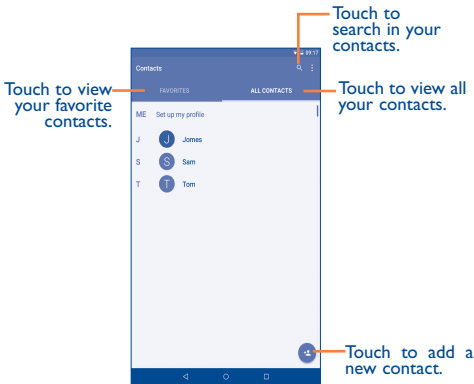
Touch to search in your contacts.

09:17

Contacts

Touch to view your favorite contacts.

FAVORITES

ALL CONTACTS

Touch to view all your contacts.

ME Set up my profile

J J James

S S Sam

T T Tom

Touch to add a new contact.